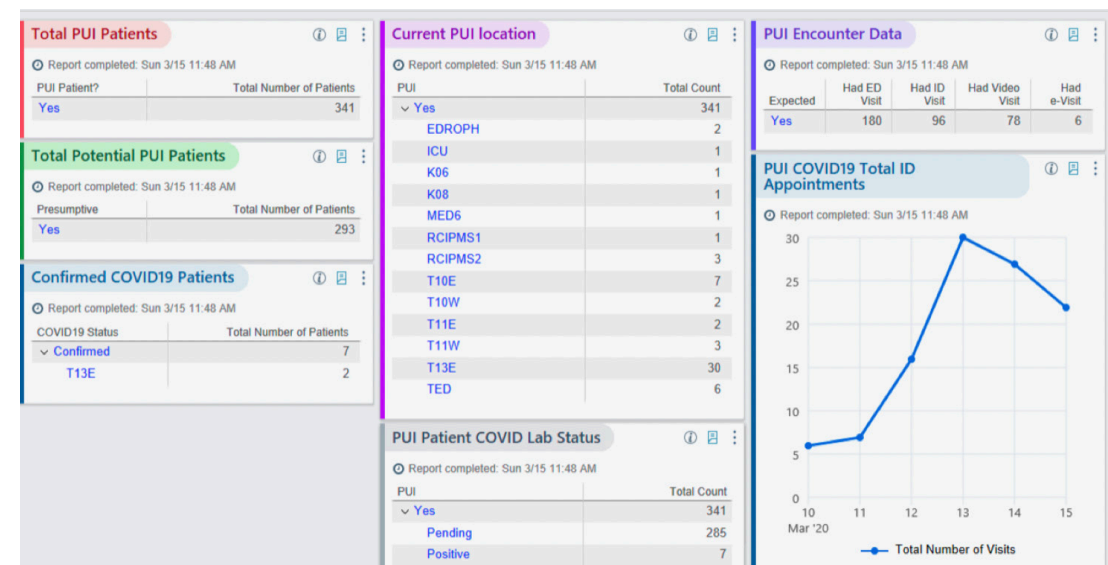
Total PUI Patients

Report completed: Sun 3/15 11:48 AM

| PUI Patient? | Total Number of Patients |
|---|---|
| Yes | 341 |

Total Potential PUI Patients

Report completed: Sun 3/15 11:48 AM

| Presumptive | Total Number of Patients |
|---|---|
| Yes | 293 |

Confirmed COVID19 Patients

Report completed: Sun 3/15 11:48 AM

| COVID19 Status | Total Number of Patients |
|---|---|
| Confirmed | 7 |
| T13E | 2 |

Current PUI location

Report completed: Sun 3/15 11:48 AM

| PUI | Total Count |
|---|---|
| Yes | 341 |
| EDROPH | 2 |
| ICU | 1 |
| K06 | 1 |
| K08 | 1 |
| MED6 | 1 |
| RCIPMS1 | 1 |
| RCIPMS2 | 3 |
| T10E | 7 |
| T10W | 2 |
| T11E | 2 |
| T11W | 3 |
| T13E | 30 |
| TED | 6 |

PUI Patient COVID Lab Status

Report completed: Sun 3/15 11:48 AM

| PUI | Total Count |
|---|---|
| Yes | 341 |
| Pending | 285 |
| Positive | 7 |

PUI Encounter Data

Report completed: Sun 3/15 11:48 AM

| Expected | Had ED Visit | Had ID Visit | Had Video Visit | Had e-Visit |
|---|---|---|---|---|
| Yes | 180 | 96 | 78 | 6 |

PUI COVID19 Total ID Appointments

Report completed: Sun 3/15 11:48 AM

30
25
20
15
10
5
0
10 Mar '20
11
12
13
14
15

Total Number of Visits